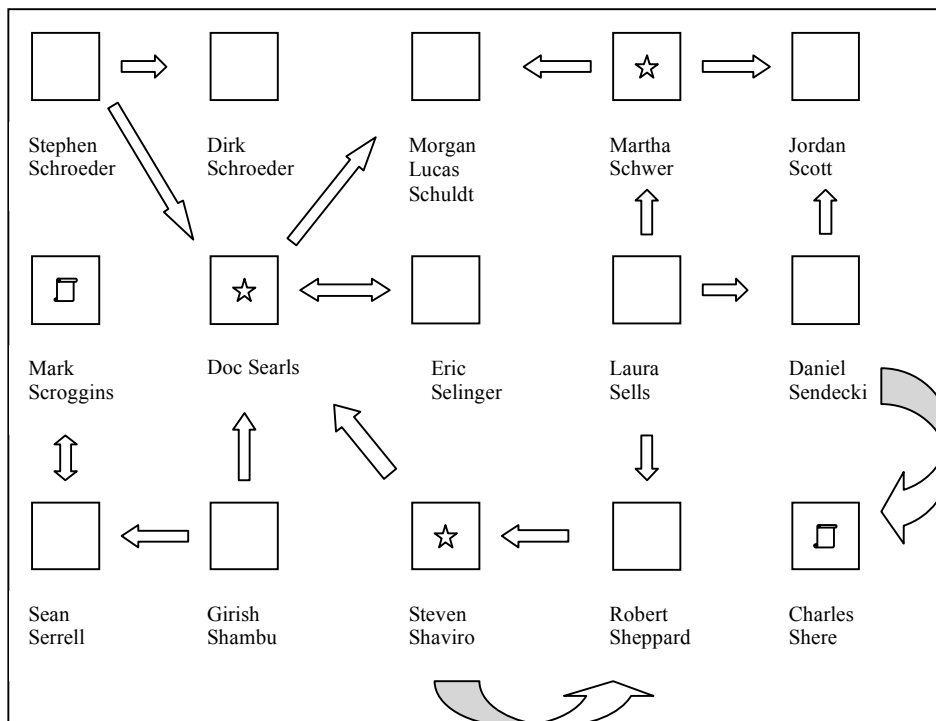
Stephen Schroeder

Dirk Schroeder

Morgan Lucas Schuldt

Martha Schwer

Jordan Scott

Mark Scroggins

Doc Searls

Eric Selinger

Laura Sells

Daniel Sendecki

Sean Serrell

Girish Shambu

Steven Shaviro

Robert Sheppard

Charles Shere